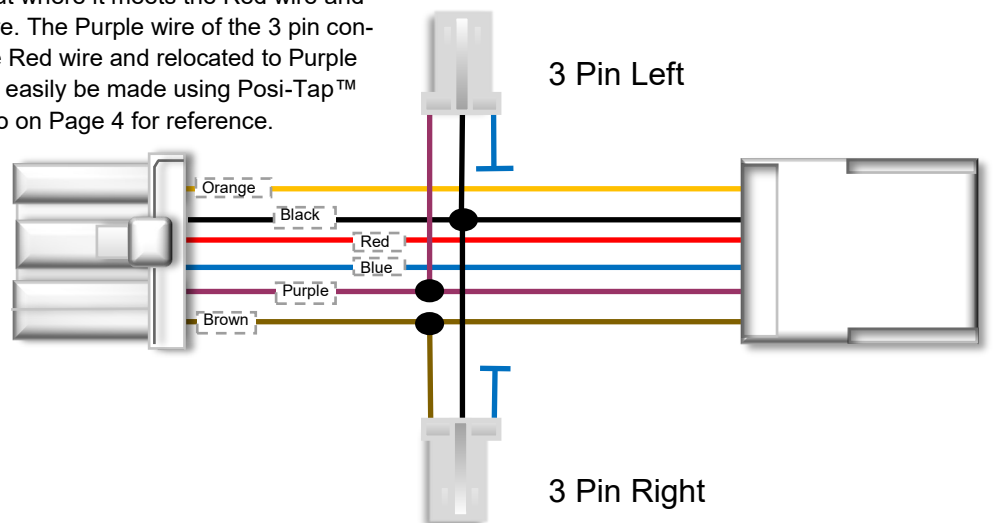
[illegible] where it meets the Red wire and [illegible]e. The Purple wire of the 3 pin con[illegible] Red wire and relocated to Purple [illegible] easily be made using Posi-Tap™ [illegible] on Page 4 for reference.

3 Pin Left

Orange
Black
Red
Blue
Purple
Brown

3 Pin Right